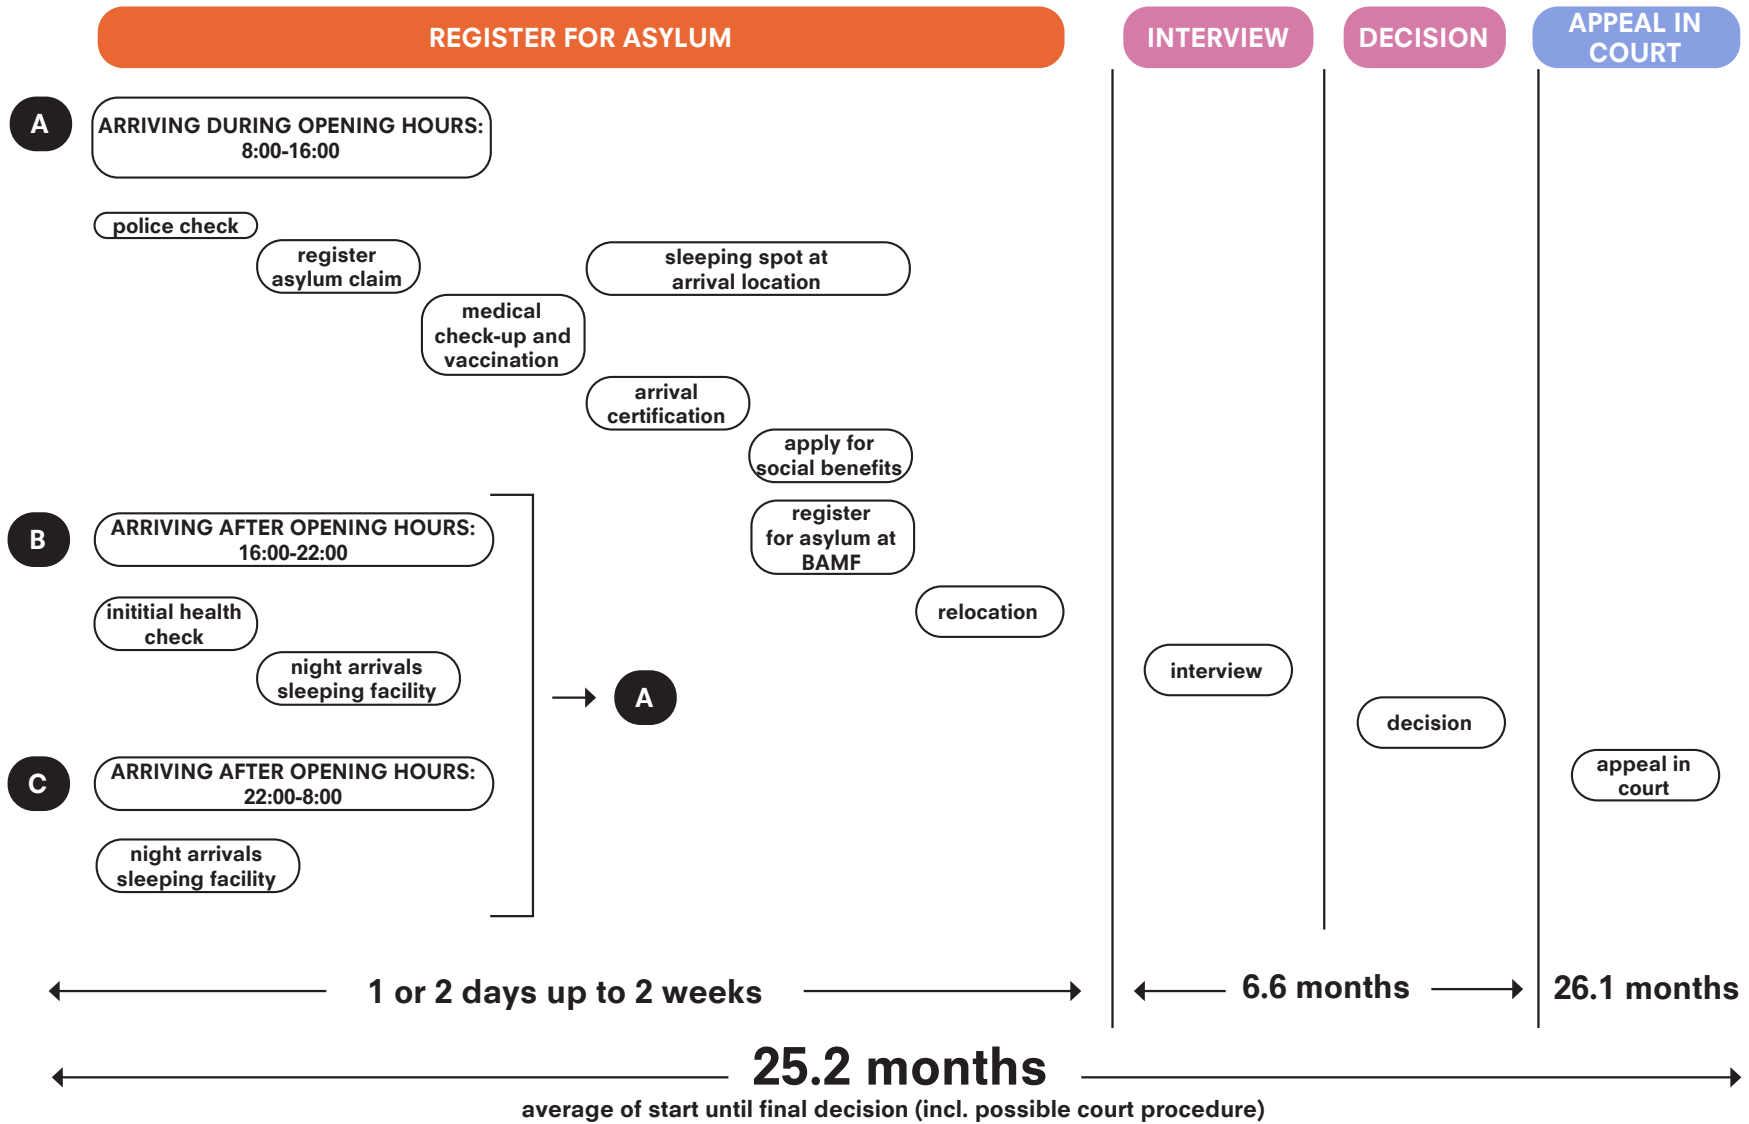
REGISTER FOR ASYLUM

INTERVIEW

DECISION

APPEAL IN COURT

A

ARRIVING DURING OPENING HOURS: 8:00-16:00

police check

register asylum claim

medical check-up and vaccination

sleeping spot at arrival location

arrival certification

apply for social benefits

register for asylum at BAMF

relocation

B

ARRIVING AFTER OPENING HOURS: 16:00-22:00

initital health check

night arrivals sleeping facility

A

C

ARRIVING AFTER OPENING HOURS: 22:00-8:00

night arrivals sleeping facility

interview

decision

appeal in court

1 or 2 days up to 2 weeks

6.6 months

26.1 months

25.2 months

average of start until final decision (incl. possible court procedure)